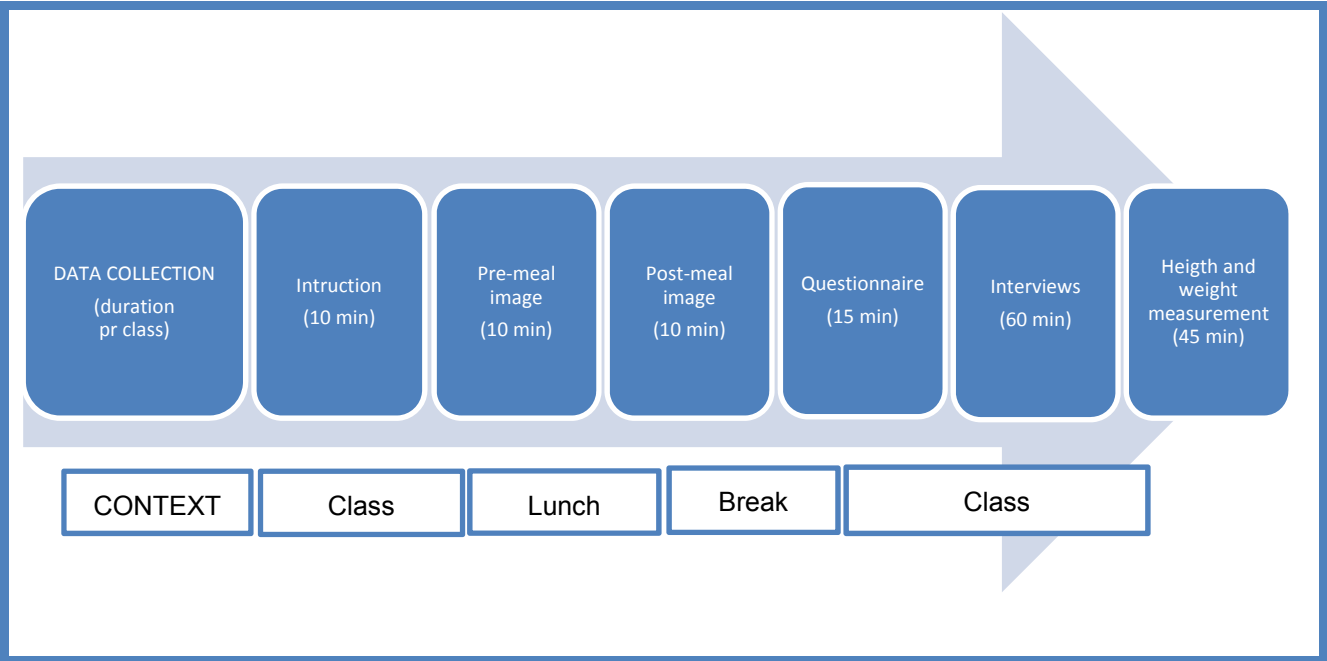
DATA COLLECTION (duration pr class)

Intruction (10 min)

Pre-meal image (10 min)

Post-meal image (10 min)

Questionnaire (15 min)

Interviews (60 min)

Heigth and weight measurement (45 min)

CONTEXT

Class

Lunch

Break

Class